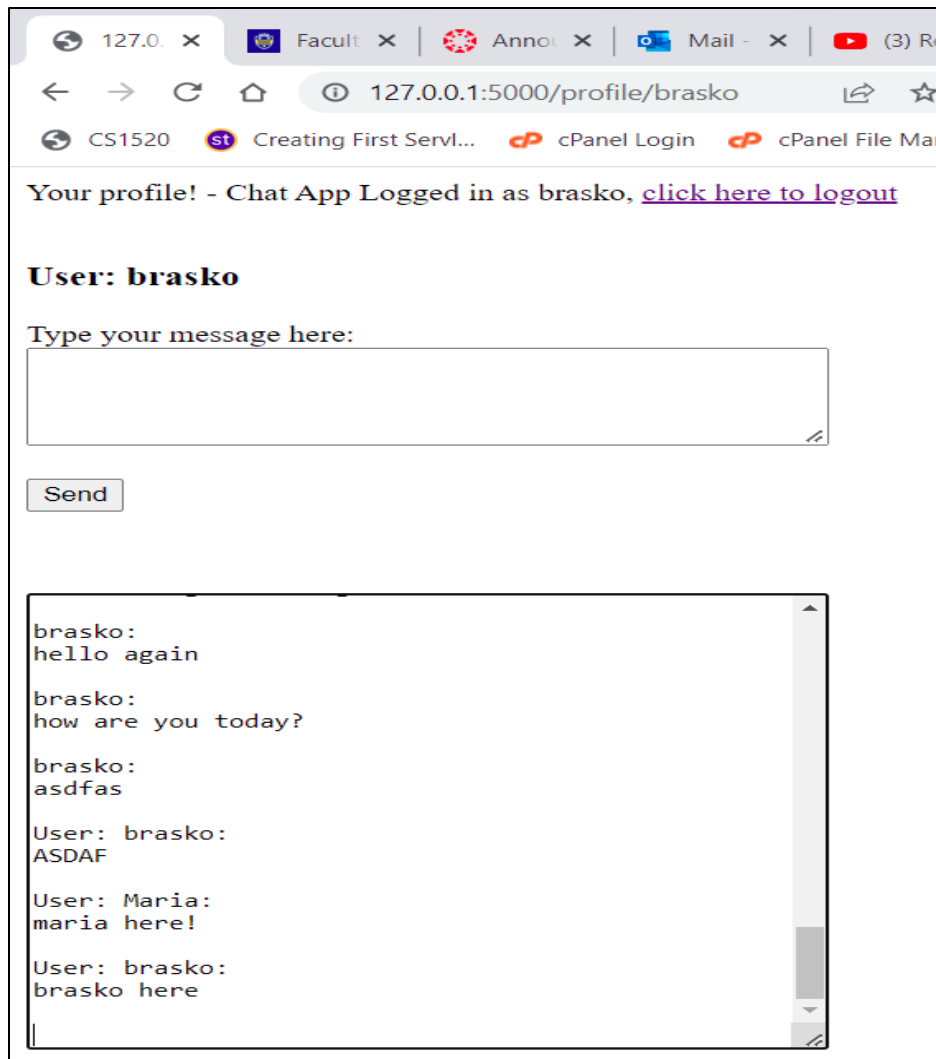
127.0. ×
Facult ×
Anno ×
Mail - ×
(3) R

127.0.0.1:5000/profile/brasko

CS1520
Creating First Servl...
cPanel Login
cPanel File Ma

Your profile! - Chat App Logged in as brasko, click here to logout

User: brasko

Type your message here:

Send

brasko:
hello again

brasko:
how are you today?

brasko:
asdfas

User: brasko:
ASDAF

User: Maria:
maria here!

User: brasko:
brasko here